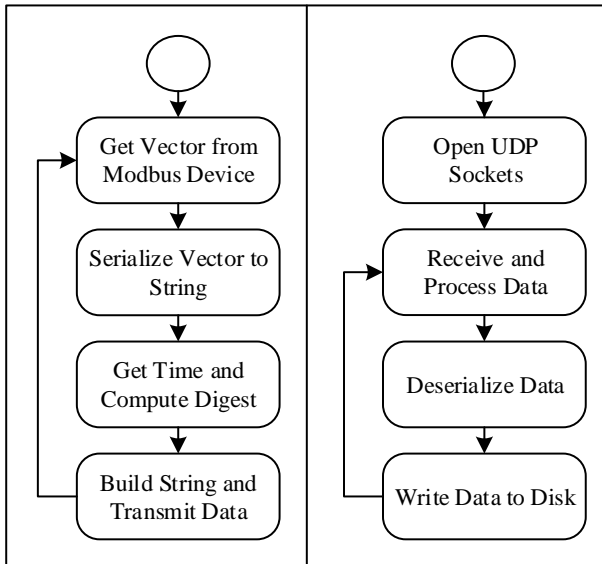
Get Vector from Modbus Device

Serialize Vector to String

Get Time and Compute Digest

Build String and Transmit Data

Open UDP Sockets

Receive and Process Data

Deserialize Data

Write Data to Disk